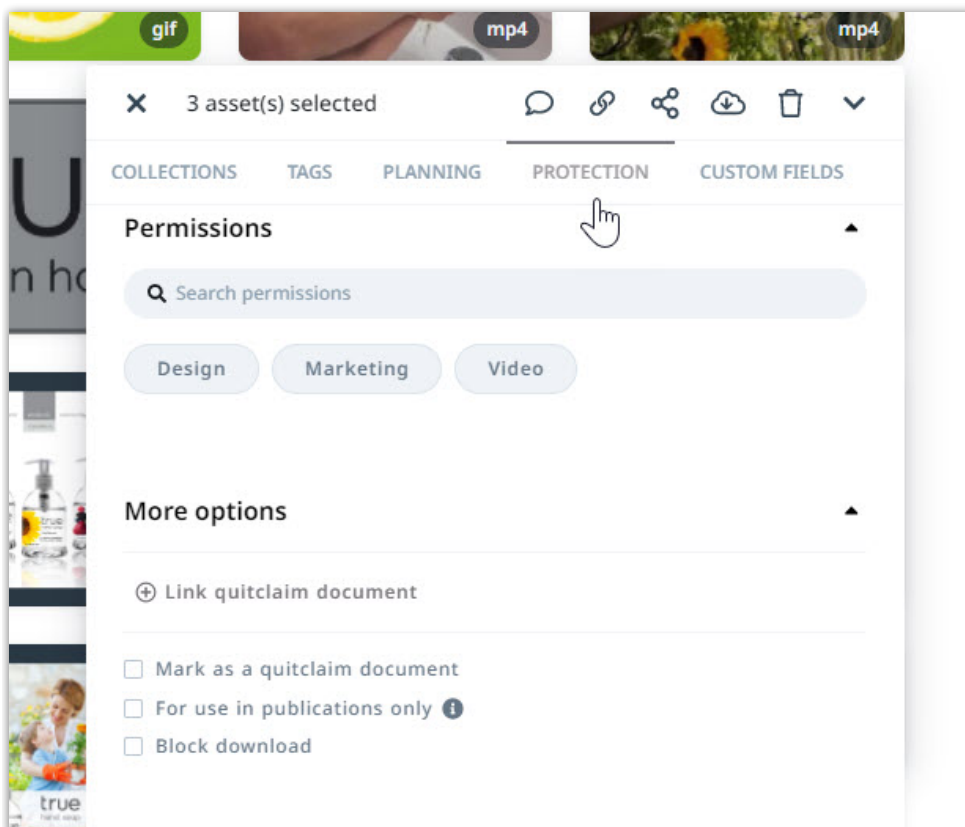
gif
mp4
mp4

3 asset(s) selected

COLLECTIONS TAGS PLANNING PROTECTION CUSTOM FIELDS

Permissions

Search permissions

Design
Marketing
Video

More options

Link quitclaim document

Mark as a quitclaim document
For use in publications only
Block download

U
n ho
true
true